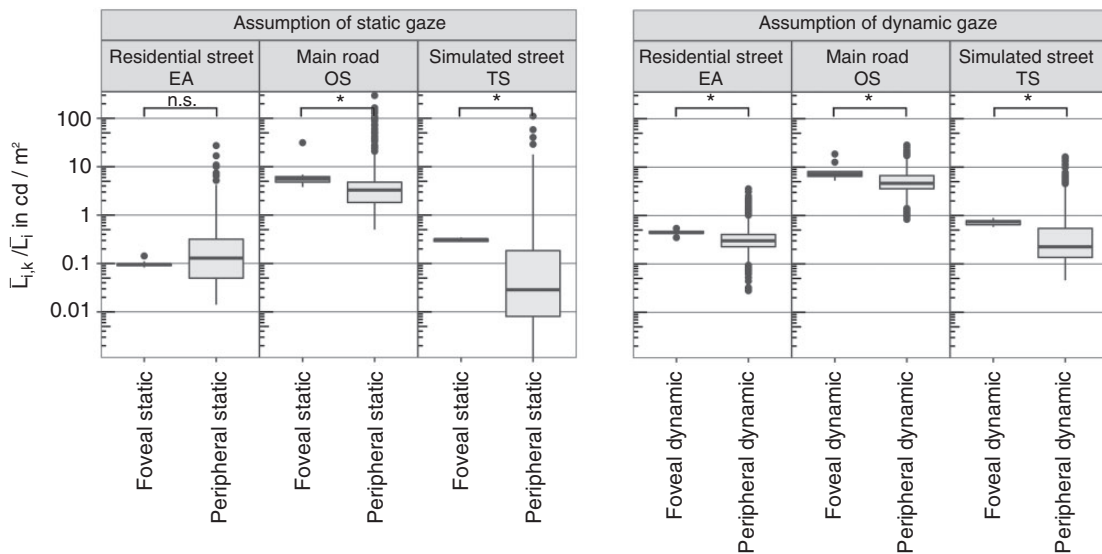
Assumption of static gaze

Residential street EA

Main road OS

Simulated street TS

n.s.

*

*

100

10

1

0.1

0.01

$\overline{L}_{i,k} / \overline{L}_{i}$ in cd / m²

Foveal static

Peripheral static

Foveal static

Peripheral static

Foveal static

Peripheral static

Assumption of dynamic gaze

Residential street EA

Main road OS

Simulated street TS

*

*

*

Foveal dynamic

Peripheral dynamic

Foveal dynamic

Peripheral dynamic

Foveal dynamic

Peripheral dynamic